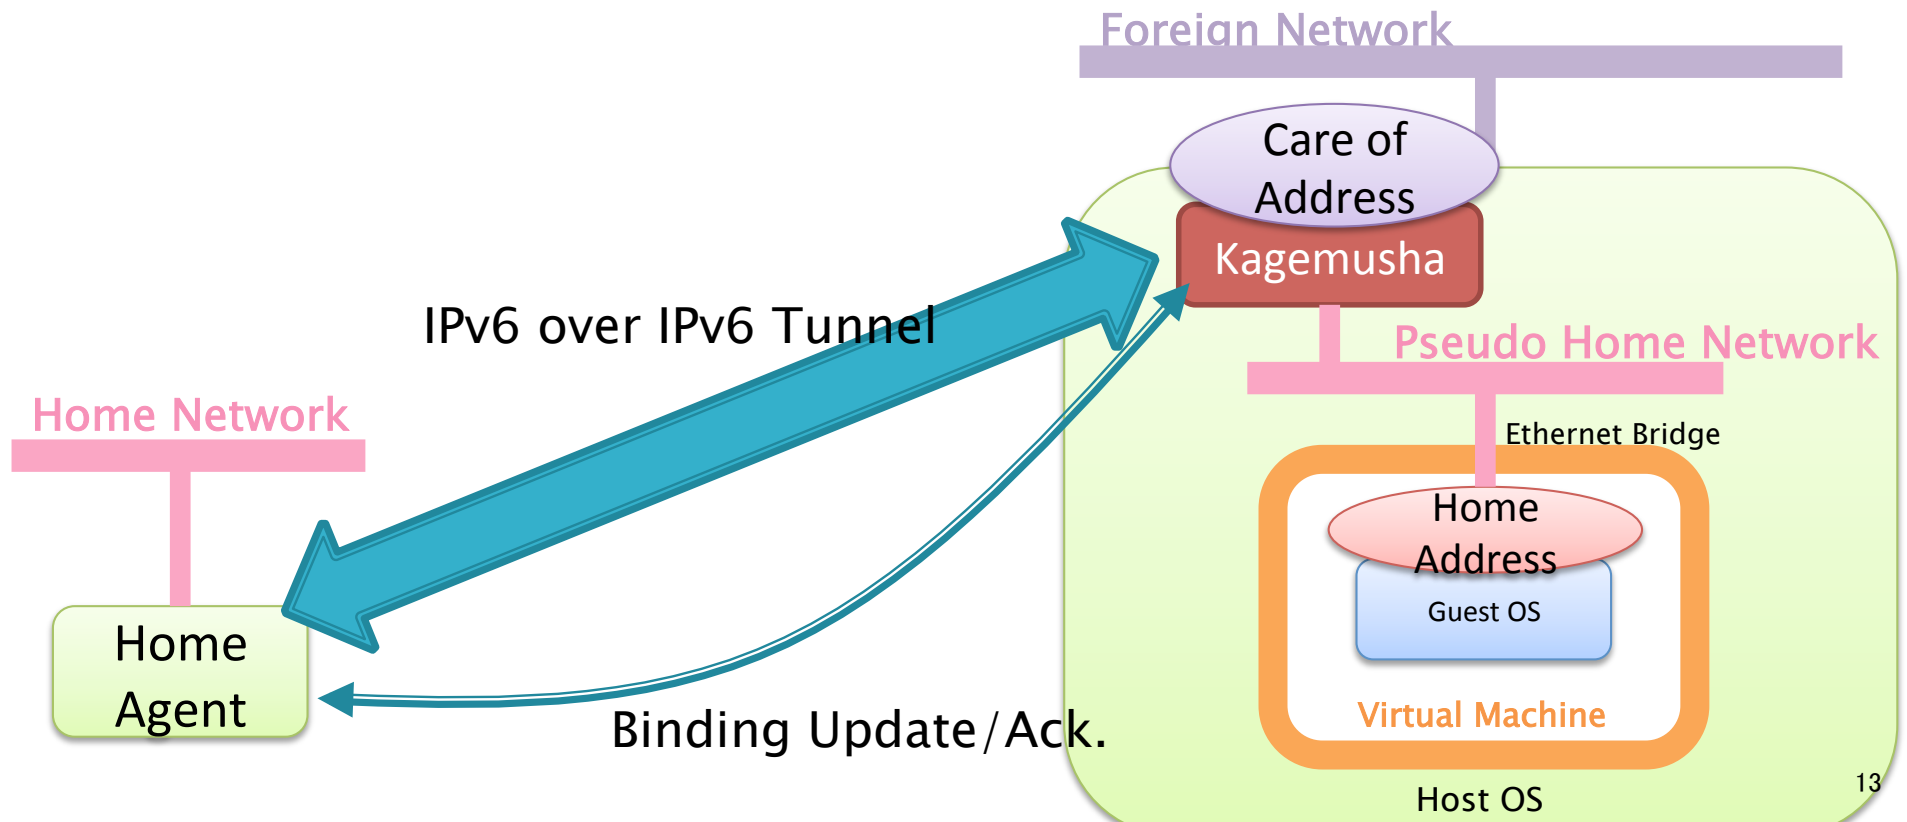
Foreign Network

Care of Address

Kagemusha

IPv6 over IPv6 Tunnel

Pseudo Home Network

Home Network

Ethernet Bridge

Home Address

Guest OS

Home Agent

Virtual Machine

Binding Update/Ack.

Host OS

13